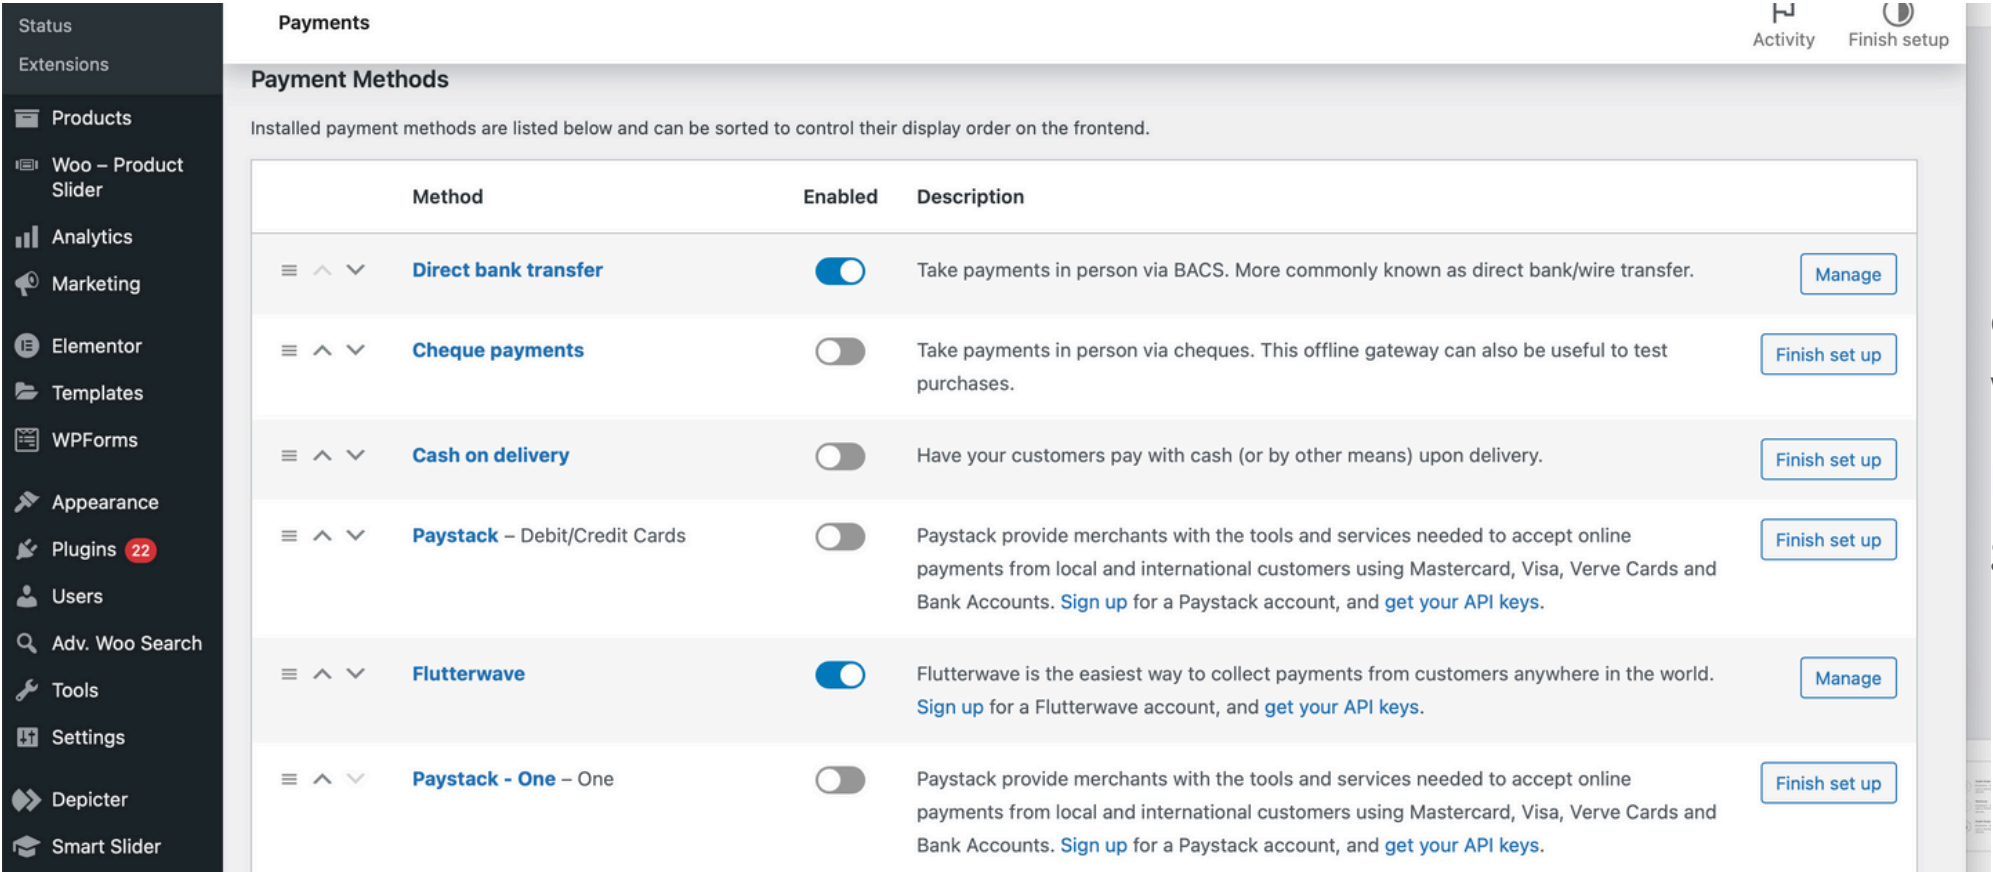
Status
Extensions
Products
Woo – Product Slider
Analytics
Marketing
Elementor
Templates
WPForms
Appearance
Plugins 22
Users
Adv. Woo Search
Tools
Settings
Depicter
Smart Slider

Payments

Activity
Finish setup

Payment Methods

Installed payment methods are listed below and can be sorted to control their display order on the frontend.

| Method | Enabled | Description | |
|---|---|---|---|
| Direct bank transfer | | Take payments in person via BACS. More commonly known as direct bank/wire transfer. | Manage |
| Cheque payments | | Take payments in person via cheques. This offline gateway can also be useful to test purchases. | Finish set up |
| Cash on delivery | | Have your customers pay with cash (or by other means) upon delivery. | Finish set up |
| Paystack – Debit/Credit Cards | | Paystack provide merchants with the tools and services needed to accept online payments from local and international customers using Mastercard, Visa, Verve Cards and Bank Accounts. Sign up for a Paystack account, and get your API keys. | Finish set up |
| Flutterwave | | Flutterwave is the easiest way to collect payments from customers anywhere in the world. Sign up for a Flutterwave account, and get your API keys. | Manage |
| Paystack - One – One | | Paystack provide merchants with the tools and services needed to accept online payments from local and international customers using Mastercard, Visa, Verve Cards and Bank Accounts. Sign up for a Paystack account, and get your API keys. | Finish set up |